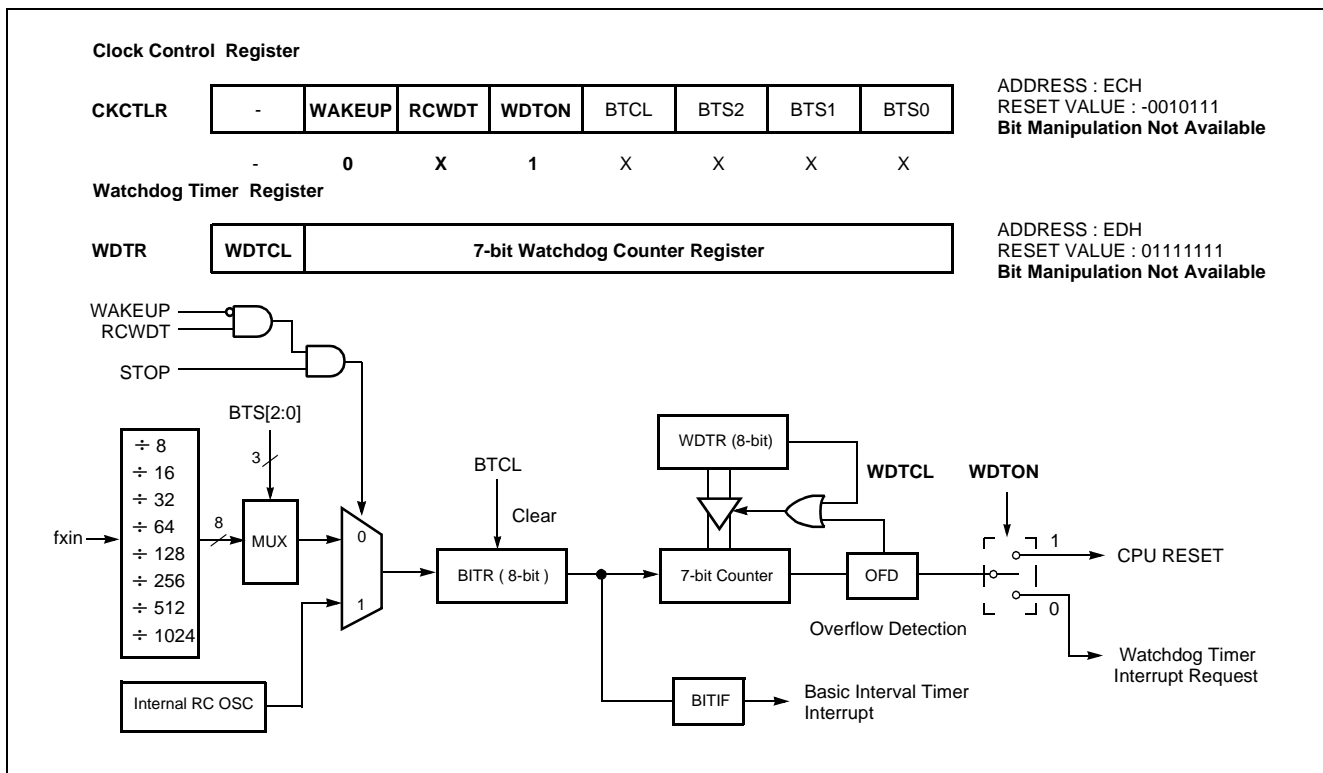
Clock Control Register

| CKCTLR | - | WAKEUP | RCWDT | WDTON | BTCL | BTS2 | BTS1 | BTS0 |
|---|---|---|---|---|---|---|---|---|
| | - | 0 | X | 1 | X | X | X | X |

ADDRESS : ECH
RESET VALUE : -0010111
Bit Manipulation Not Available

Watchdog Timer Register

| WDTR | WDTCL | 7-bit Watchdog Counter Register |
|---|---|---|

ADDRESS : EDH
RESET VALUE : 01111111
Bit Manipulation Not Available

WAKEUP
RCWDT
STOP
BTS[2:0]
3
$\div$ 8
$\div$ 16
$\div$ 32
$\div$ 64
$\div$ 128
$\div$ 256
$\div$ 512
$\div$ 1024
fxin
8
MUX
0
1
Internal RC OSC
BTCL
Clear
BITR ( 8-bit )
WDTR (8-bit)
WDTCL
WDTON
7-bit Counter
OFD
Overflow Detection
1
CPU RESET
0
Watchdog Timer Interrupt Request
BITIF
Basic Interval Timer Interrupt